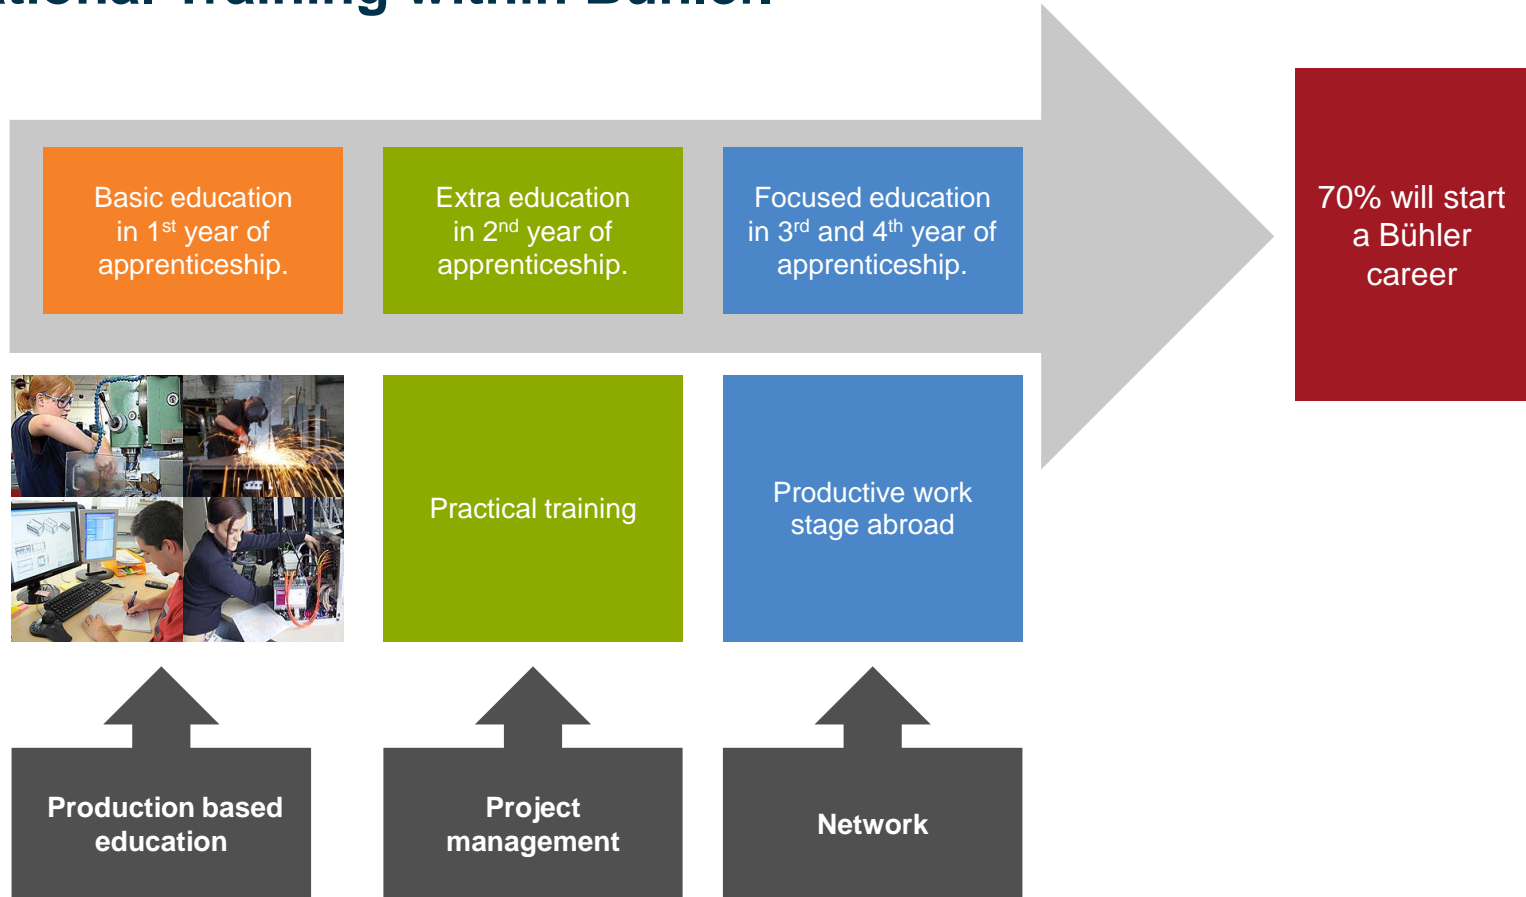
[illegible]

Basic education in 1$^{st}$ year of apprenticeship.

Extra education in 2$^{nd}$ year of apprenticeship.

Focused education in 3$^{rd}$ and 4$^{th}$ year of apprenticeship.

70% will start a Bühler career

Practical training

Productive work stage abroad

Production based education

Project management

Network